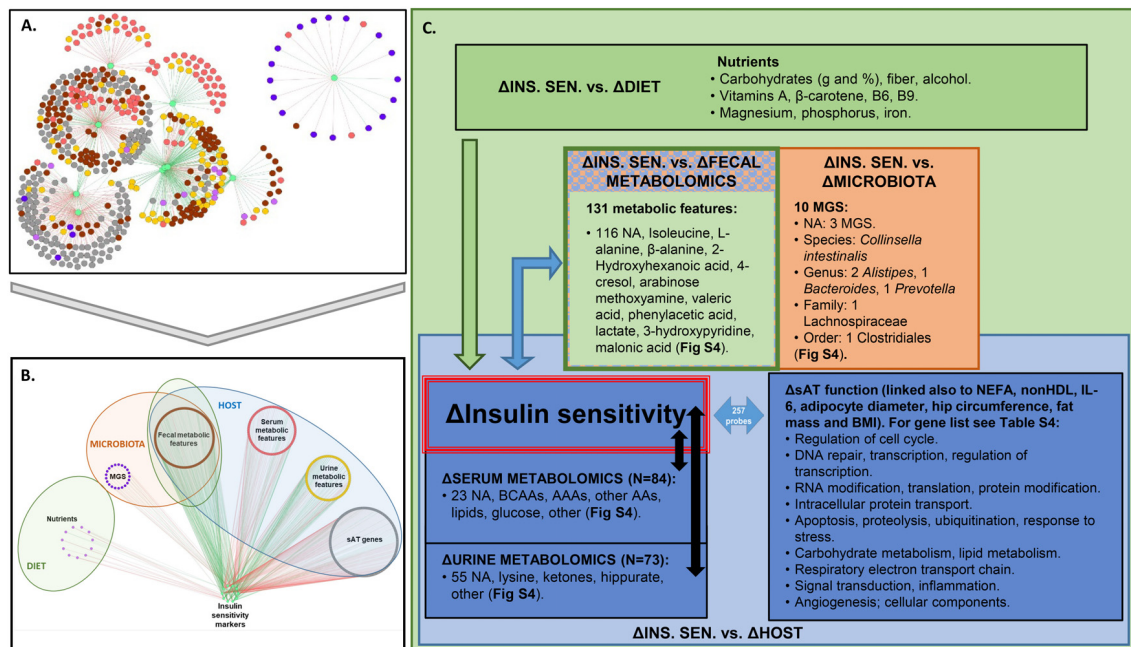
A.

B.

MICROBIOTA

HOST

Fecal metabolic features

Serum metabolic features

Urine metabolic features

MGS

sAT genes

Nutrients

DIET

Insulin sensitivity markers

C.

ΔINS. SEN. vs. ΔDIET

Nutrients
• Carbohydrates (g and %), fiber, alcohol.
• Vitamins A, β-carotene, B6, B9.
• Magnesium, phosphorus, iron.

ΔINS. SEN. vs. ΔFECAL METABOLOMICS

131 metabolic features:
• 116 NA, Isoleucine, L-alanine, β-alanine, 2-Hydroxyhexanoic acid, 4-cresol, arabinose methoxyamine, valeric acid, phenylacetic acid, lactate, 3-hydroxypyridine, malonic acid (Fig S4).

ΔINS. SEN. vs. ΔMICROBIOTA

10 MGS:
• NA: 3 MGS.
• Species: Collinsella intestinalis
• Genus: 2 Alistipes, 1 Bacteroides, 1 Prevotella
• Family: 1 Lachnospiraceae
• Order: 1 Clostridiales (Fig S4).

ΔInsulin sensitivity

257 probes

ΔsAT function (linked also to NEFA, nonHDL, IL-6, adipocyte diameter, hip circumference, fat mass and BMI). For gene list see Table S4:
• Regulation of cell cycle.
• DNA repair, transcription, regulation of transcription.
• RNA modification, translation, protein modification.
• Intracellular protein transport.
• Apoptosis, proteolysis, ubiquitination, response to stress.
• Carbohydrate metabolism, lipid metabolism.
• Respiratory electron transport chain.
• Signal transduction, inflammation.
• Angiogenesis; cellular components.

ΔSERUM METABOLOMICS (N=84):
• 23 NA, BCAAs, AAAs, other AAs, lipids, glucose, other (Fig S4).

ΔURINE METABOLOMICS (N=73):
• 55 NA, lysine, ketones, hippurate, other (Fig S4).

ΔINS. SEN. vs. ΔHOST